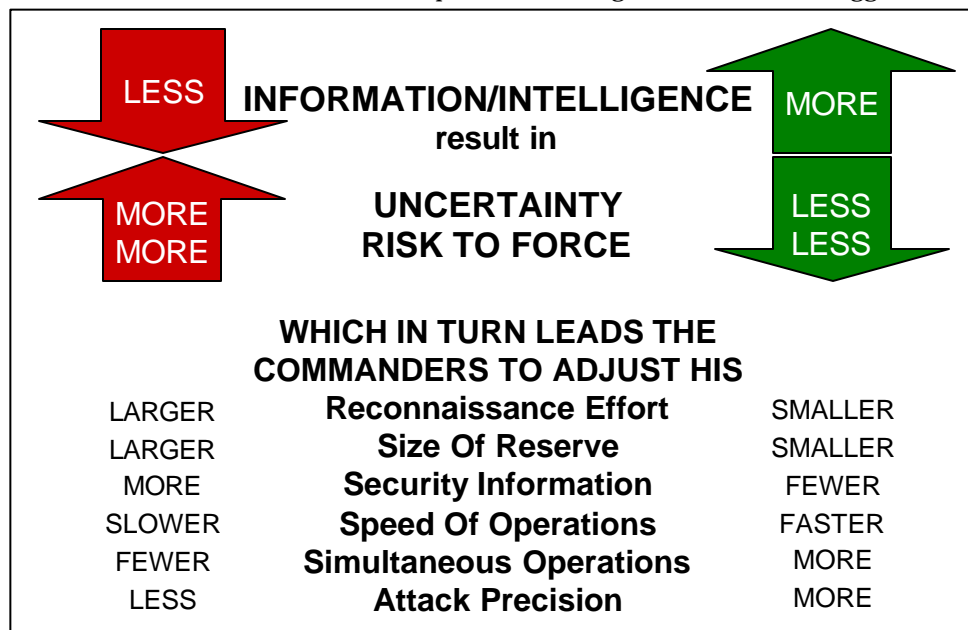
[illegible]

LESS

INFORMATION/INTELLIGENCE
result in

MORE

MORE
MORE

UNCERTAINTY
RISK TO FORCE

LESS
LESS

WHICH IN TURN LEADS THE COMMANDERS TO ADJUST HIS

| LARGER | Reconnaissance Effort | SMALLER |
|---|---|---|
| LARGER | Size Of Reserve | SMALLER |
| MORE | Security Information | FEWER |
| SLOWER | Speed Of Operations | FASTER |
| FEWER | Simultaneous Operations | MORE |
| LESS | Attack Precision | MORE |